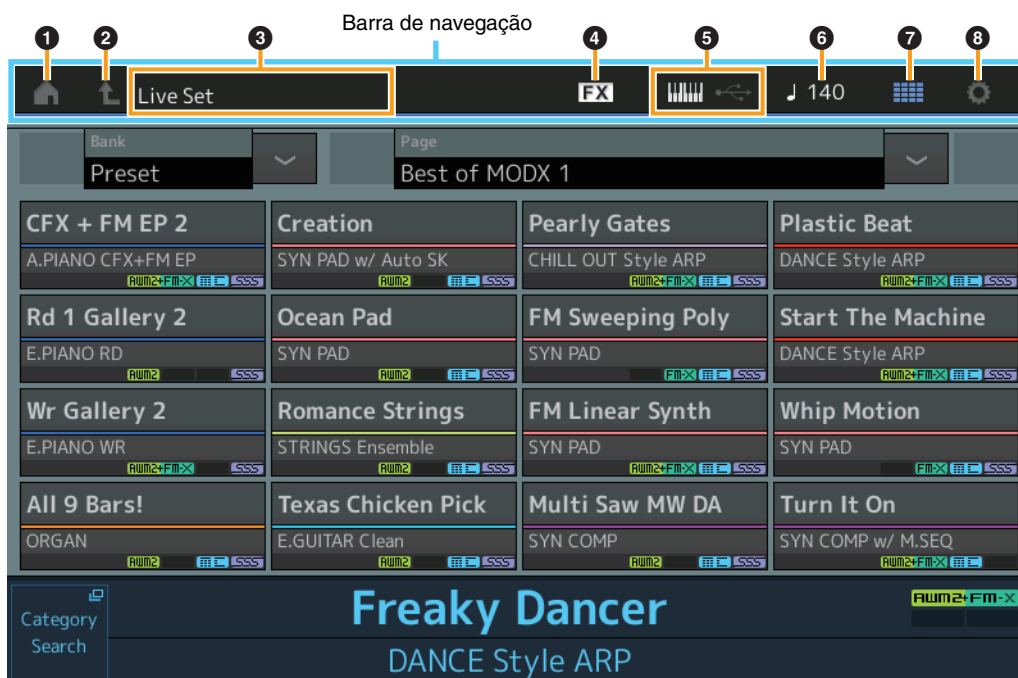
Barra de navegação

1 2 3 4 5 6 7 8

Live Set

FX

♩ 140

Bank
Preset

Page
Best of MODX 1

CFX + FM EP 2
A.PIANO CFX+FM EP
AWM2+FM-X

Creation
SYN PAD w/ Auto SK
AWM2

Pearly Gates
CHILL OUT Style ARP
AWM2+FM-X

Plastic Beat
DANCE Style ARP
AWM2+FM-X

Rd 1 Gallery 2
E.PIANO RD
AWM2

Ocean Pad
SYN PAD
AWM2

FM Sweeping Poly
SYN PAD
FM-X

Start The Machine
DANCE Style ARP
AWM2+FM-X

Wr Gallery 2
E.PIANO WR
AWM2+FM-X

Romance Strings
STRINGS Ensemble
AWM2

FM Linear Synth
SYN PAD
AWM2+FM-X

Whip Motion
SYN PAD
FM-X

All 9 Bars!
ORGAN
AWM2

Texas Chicken Pick
E.GUITAR Clean
AWM2

Multi Saw MW DA
SYN COMP
AWM2

Turn It On
SYN COMP w/ M.SEQ
AWM2+FM-X

Category Search

Freaky Dancer
DANCE Style ARP

AWM2+FM-X